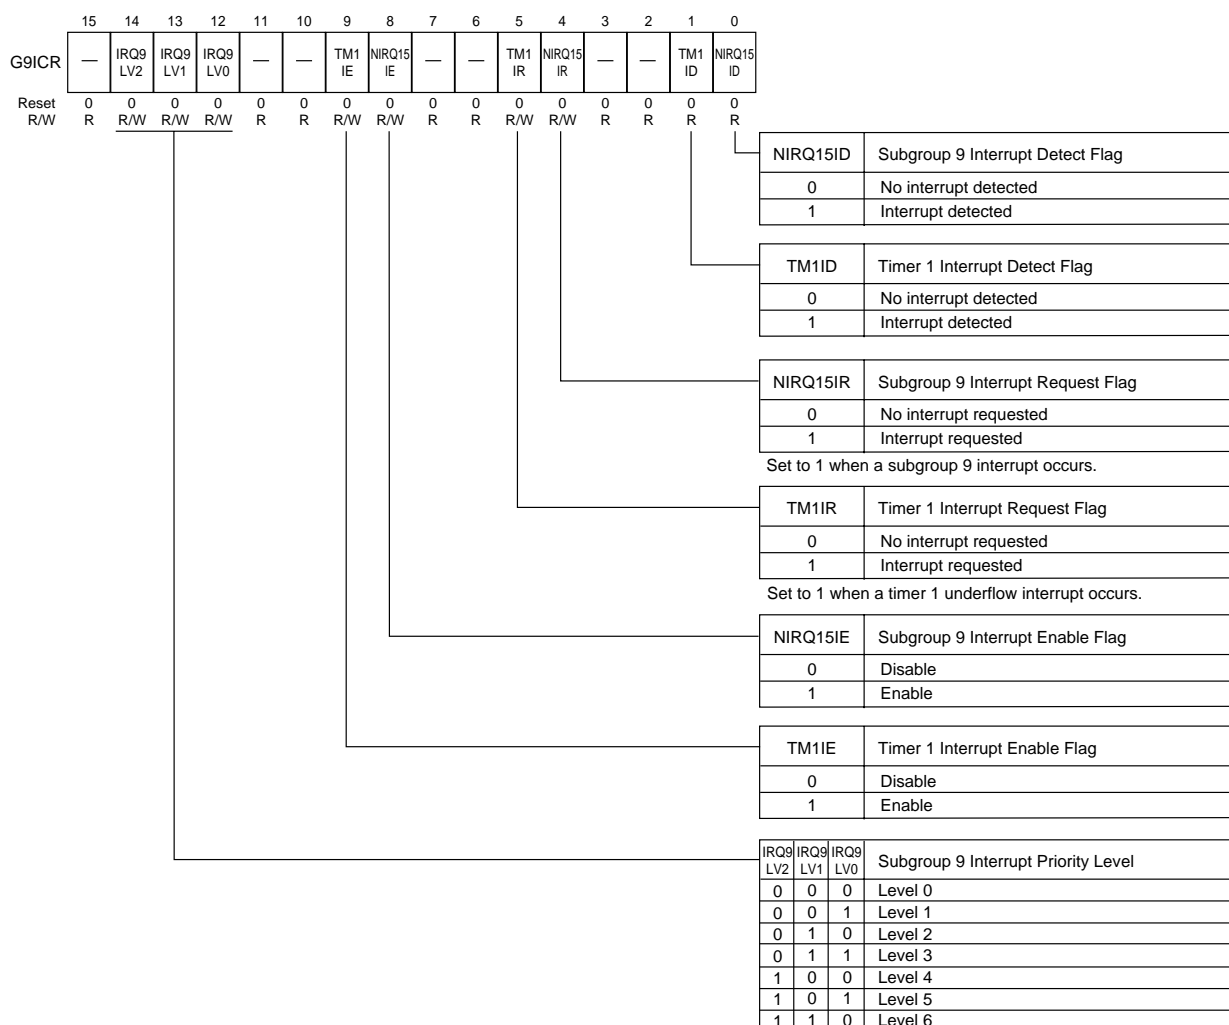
| | 15 | 14 | 13 | 12 | 11 | 10 | 9 | 8 | 7 | 6 | 5 | 4 | 3 | 2 | 1 | 0 |
|---|---|---|---|---|---|---|---|---|---|---|---|---|---|---|---|---|
| G9ICR | — | IRQ9 LV2 | IRQ9 LV1 | IRQ9 LV0 | — | — | TM1 IE | NIRQ15 IE | — | — | TM1 IR | NIRQ15 IR | — | — | TM1 ID | NIRQ15 ID |
| Reset | 0 | 0 | 0 | 0 | 0 | 0 | 0 | 0 | 0 | 0 | 0 | 0 | 0 | 0 | 0 | 0 |
| R/W | R | R/W | R/W | R/W | R | R | R/W | R/W | R | R | R/W | R/W | R | R | R | R |

| NIRQ15ID | Subgroup 9 Interrupt Detect Flag |
|---|---|
| 0 | No interrupt detected |
| 1 | Interrupt detected |

| TM1ID | Timer 1 Interrupt Detect Flag |
|---|---|
| 0 | No interrupt detected |
| 1 | Interrupt detected |

| NIRQ15IR | Subgroup 9 Interrupt Request Flag |
|---|---|
| 0 | No interrupt requested |
| 1 | Interrupt requested |

Set to 1 when a subgroup 9 interrupt occurs.

| TM1IR | Timer 1 Interrupt Request Flag |
|---|---|
| 0 | No interrupt requested |
| 1 | Interrupt requested |

Set to 1 when a timer 1 underflow interrupt occurs.

| NIRQ15IE | Subgroup 9 Interrupt Enable Flag |
|---|---|
| 0 | Disable |
| 1 | Enable |

| TM1IE | Timer 1 Interrupt Enable Flag |
|---|---|
| 0 | Disable |
| 1 | Enable |

| IRQ9 LV2 | IRQ9 LV1 | IRQ9 LV0 | Subgroup 9 Interrupt Priority Level |
|---|---|---|---|
| 0 | 0 | 0 | Level 0 |
| 0 | 0 | 1 | Level 1 |
| 0 | 1 | 0 | Level 2 |
| 0 | 1 | 1 | Level 3 |
| 1 | 0 | 0 | Level 4 |
| 1 | 0 | 1 | Level 5 |
| 1 | 1 | 0 | Level 6 |